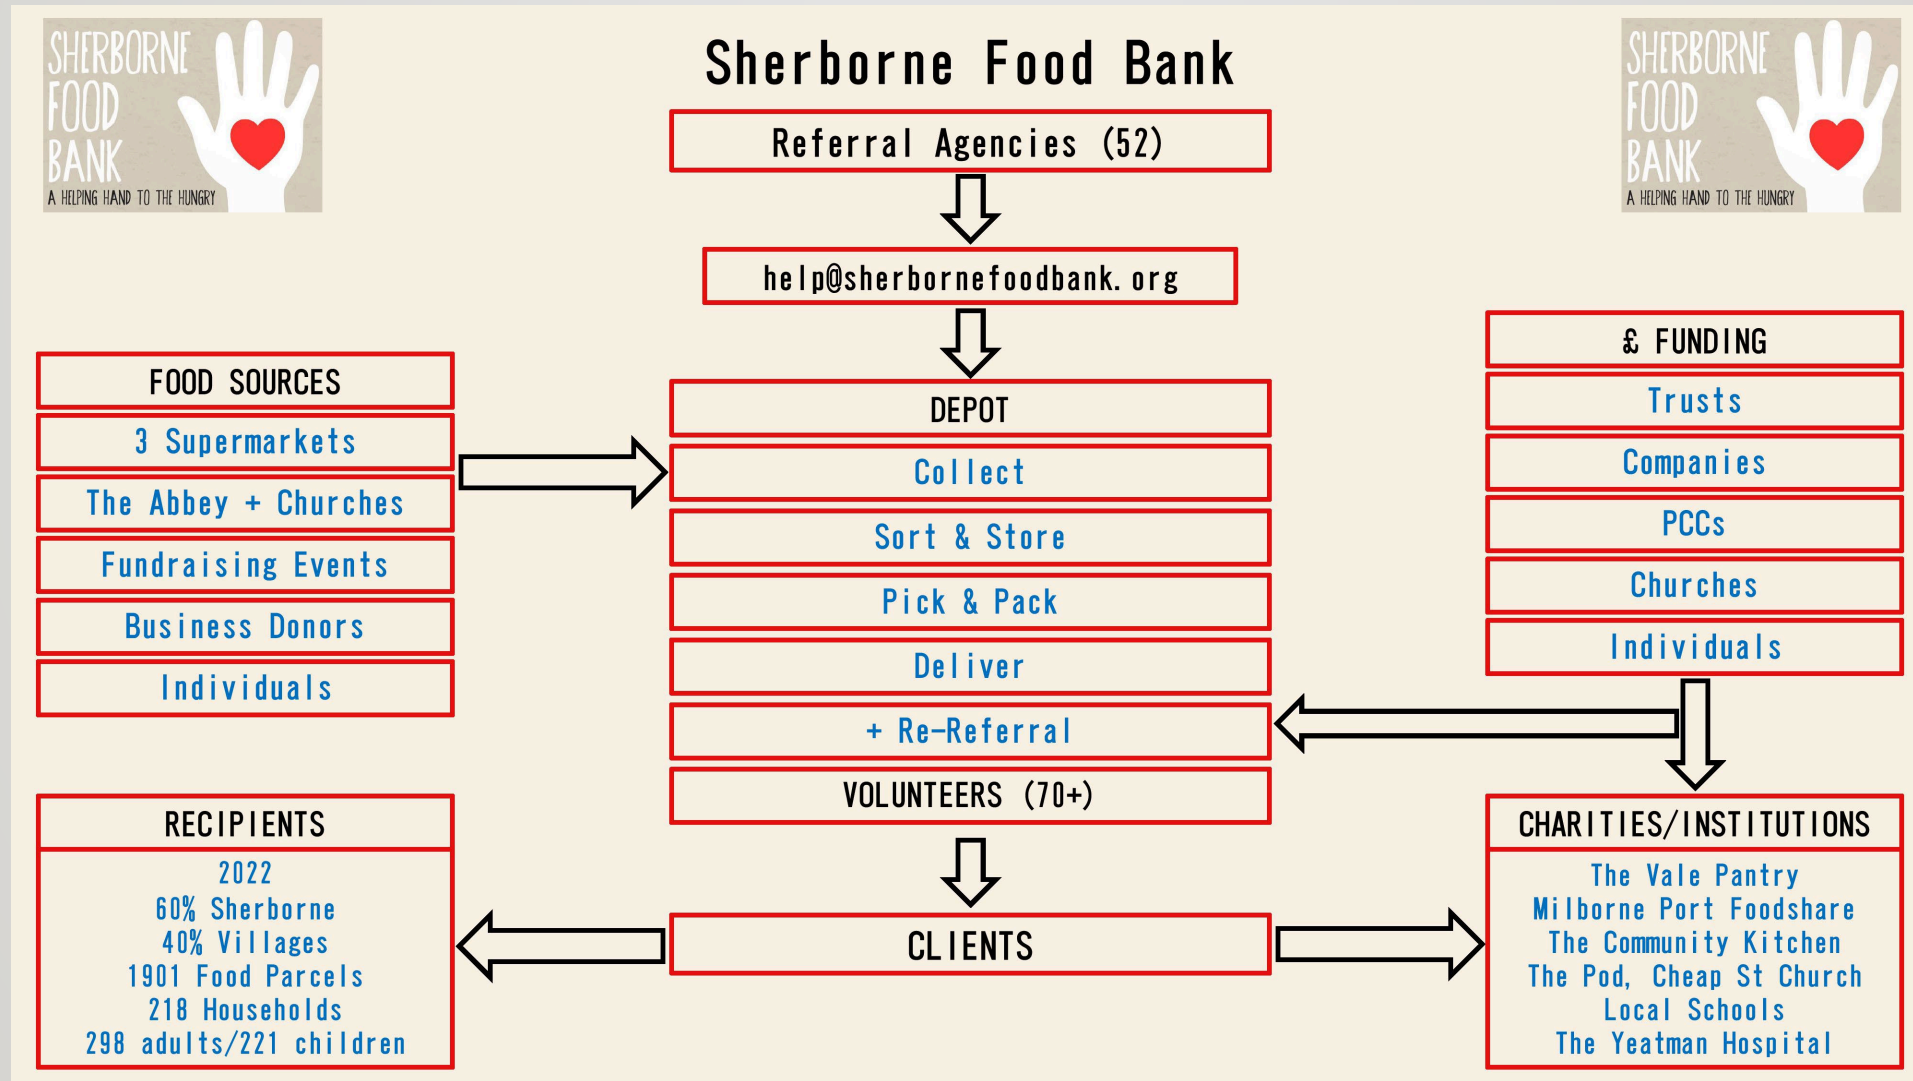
SHERBORNE FOOD BANK
A HELPING HAND TO THE HUNGRY

Sherborne Food Bank

SHERBORNE FOOD BANK
A HELPING HAND TO THE HUNGRY

Referral Agencies (52)

help@sherbornefoodbank.org

FOOD SOURCES
3 Supermarkets
The Abbey + Churches
Fundraising Events
Business Donors
Individuals

DEPOT
Collect
Sort & Store
Pick & Pack
Deliver
+ Re-Referral
VOLUNTEERS (70+)

£ FUNDING
Trusts
Companies
PCCs
Churches
Individuals

CLIENTS

RECIPIENTS
2022
60% Sherborne
40% Villages
1901 Food Parcels
218 Households
298 adults/221 children

CHARITIES/INSTITUTIONS
The Vale Pantry
Milborne Port Foodshare
The Community Kitchen
The Pod, Cheap St Church
Local Schools
The Yeatman Hospital